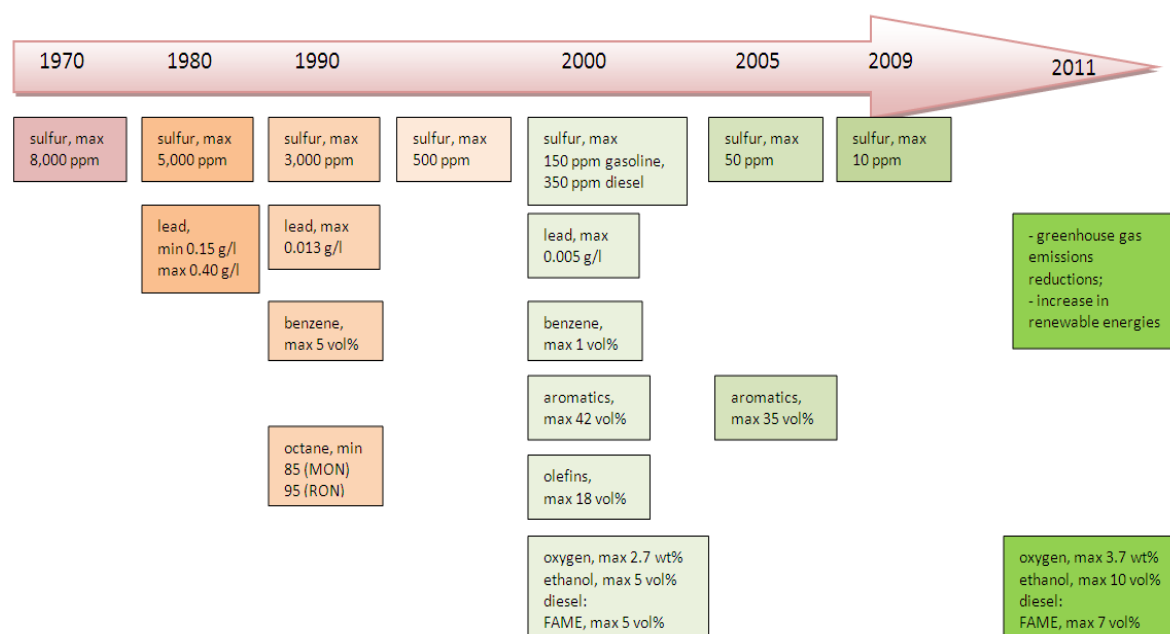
1970 1980 1990 2000 2005 2009 2011

sulfur, max 8,000 ppm

sulfur, max 5,000 ppm

sulfur, max 3,000 ppm

sulfur, max 500 ppm

sulfur, max 150 ppm gasoline, 350 ppm diesel

sulfur, max 50 ppm

sulfur, max 10 ppm

lead, min 0.15 g/l max 0.40 g/l

lead, max 0.013 g/l

lead, max 0.005 g/l

- greenhouse gas emissions reductions;
- increase in renewable energies

benzene, max 5 vol%

benzene, max 1 vol%

aromatics, max 42 vol%

aromatics, max 35 vol%

octane, min 85 (MON) 95 (RON)

olefins, max 18 vol%

oxygen, max 2.7 wt% ethanol, max 5 vol% diesel: FAME, max 5 vol%

oxygen, max 3.7 wt% ethanol, max 10 vol% diesel: FAME, max 7 vol%